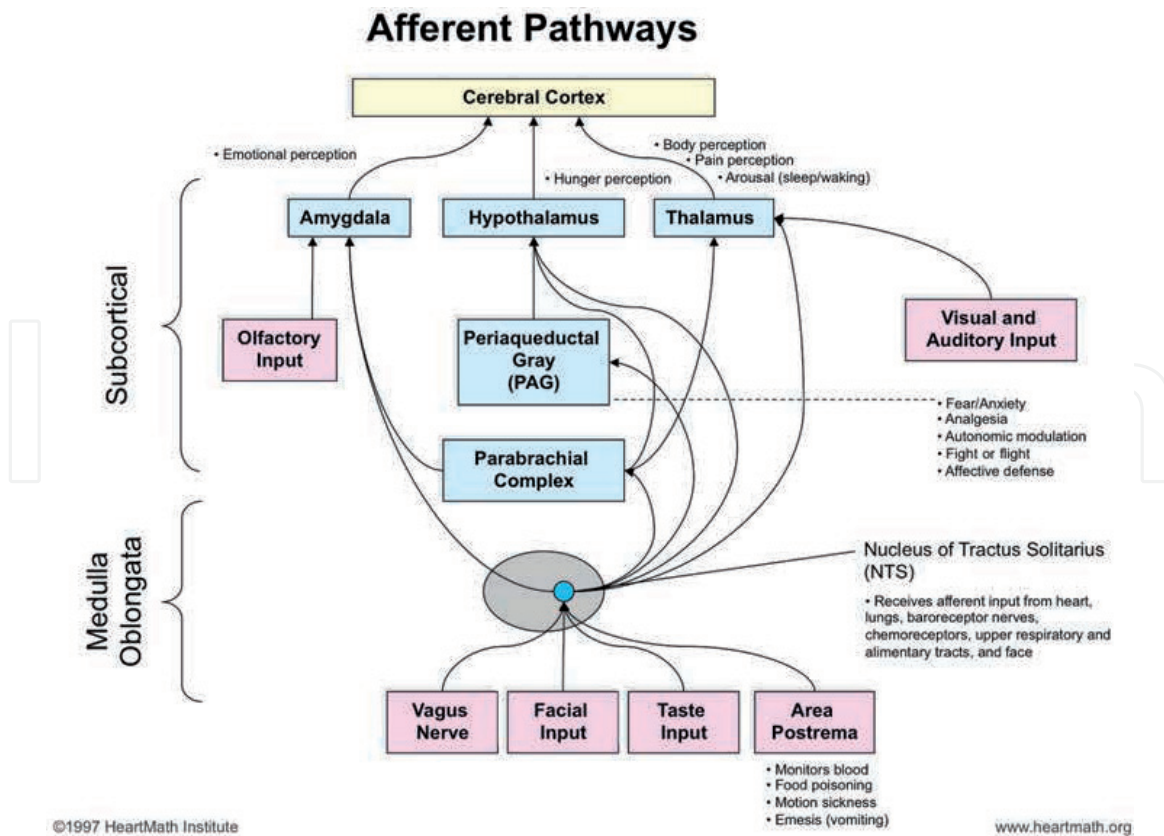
Afferent Pathways

Cerebral Cortex

• Emotional perception

• Hunger perception

• Body perception
• Pain perception
• Arousal (sleep/waking)

Subcortical

Amygdala

Hypothalamus

Thalamus

Olfactory Input

Periaqueductal Gray (PAG)

Visual and Auditory Input

• Fear/Anxiety
• Analgesia
• Autonomic modulation
• Fight or flight
• Affective defense

Parabrachial Complex

Medulla Oblongata

Nucleus of Tractus Solitarius (NTS)

• Receives afferent input from heart, lungs, baroreceptor nerves, chemoreceptors, upper respiratory and alimentary tracts, and face

Vagus Nerve

Facial Input

Taste Input

Area Postrema

• Monitors blood
• Food poisoning
• Motion sickness
• Emesis (vomiting)

©1997 HeartMath Institute

www.heartmath.org